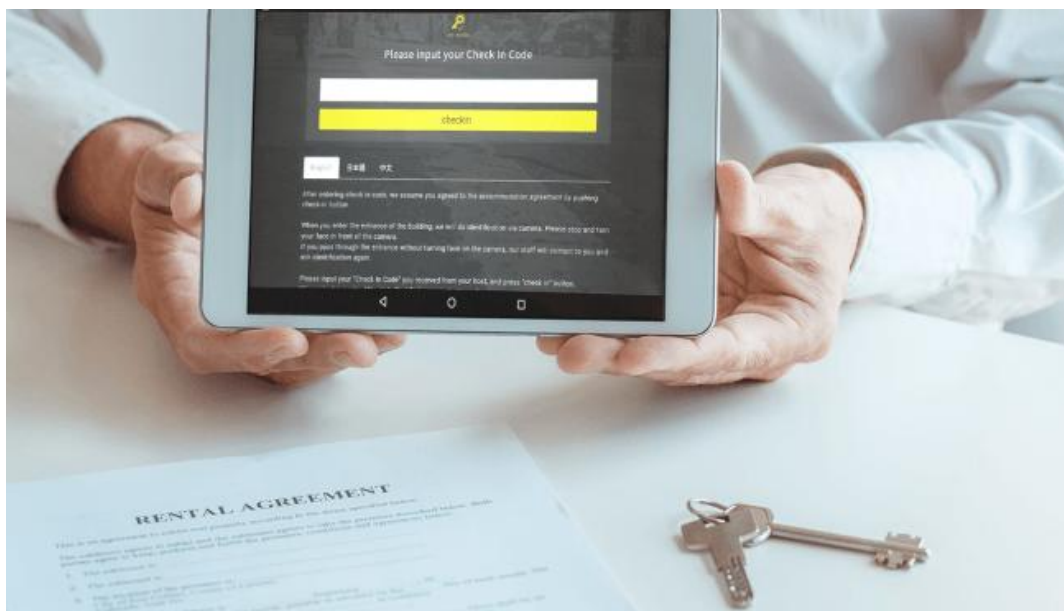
Please input your Check In Code

check in

English 日本語 中文

After entering check in code, we assume you agreed to the accommodation agreement by pushing check in button.

When you enter the entrance of the building, we will do identification via camera. Please stop and turn your face in front of the camera.
If you pass through the entrance without turning face on the camera, our staff will contact to you and ask identification again.

Please input your "Check In Code" you received from your host, and press "check in" button.

RENTAL AGREEMENT

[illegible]